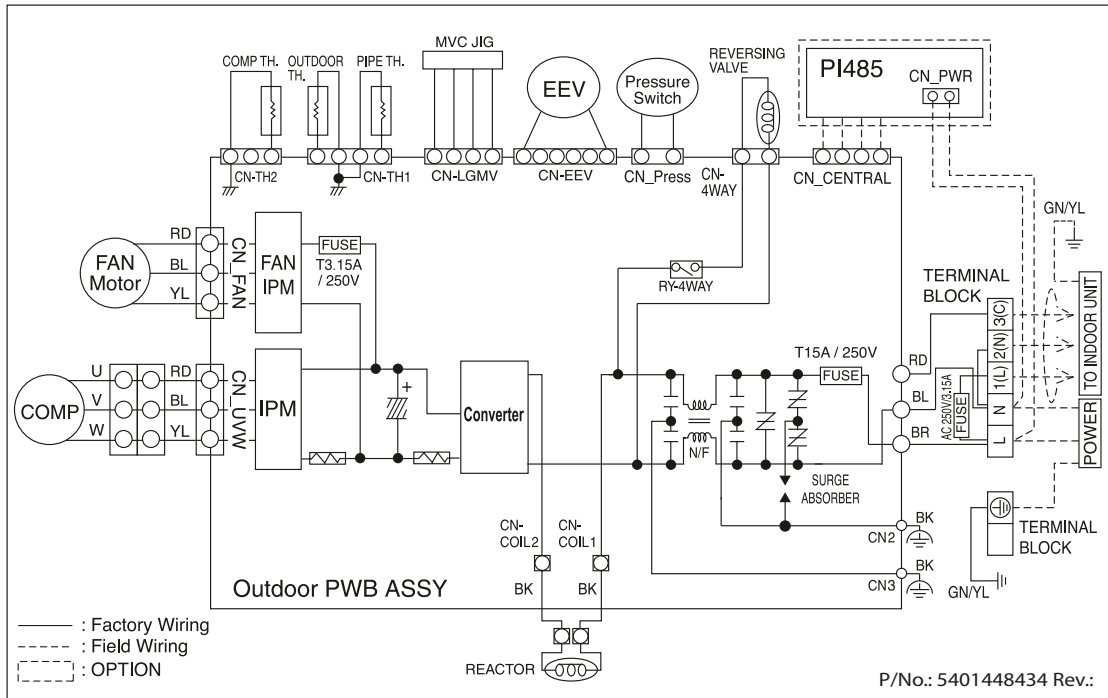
MVC JIG
COMP TH.
OUTDOOR TH.
PIPE TH.
EEV
Pressure Switch
REVERSING VALVE
PI485
CN_PWR
CN-TH2
CN-TH1
CN-LGMV
CN-EEV
CN_Press
CN-4WAY
CN_CENTRAL
GN/YL
RD
BL
YL
FAN Motor
CN_FAN
FAN IPM
FUSE
T3.15A / 250V
RY-4WAY
TERMINAL BLOCK
3(C)
2(N)
1(L)
TO INDOOR UNIT
U
V
W
COMP
RD
BL
YL
CN_UVW
IPM
Converter
T15A / 250V
FUSE
RD
BL
BR
AC 250V/3.15A
FUSE
N
L
POWER
N/F
SURGE ABSORBER
CN-COIL2
CN-COIL1
BK
BK
BK
CN2
BK
CN3
TERMINAL BLOCK
GN/YL
Outdoor PWB ASSY
: Factory Wiring
: Field Wiring
: OPTION
REACTOR
P/No.: 5401448434 Rev.: